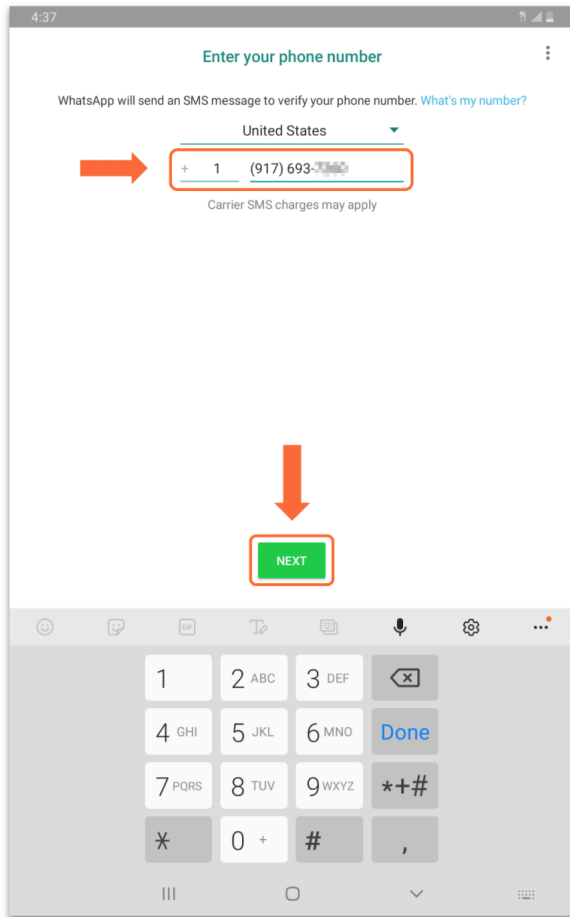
4:37

Enter your phone number

WhatsApp will send an SMS message to verify your phone number. What's my number?

United States

+ 1 (917) 693-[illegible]

Carrier SMS charges may apply

NEXT

GIF

| 1 | 2 ABC | 3 DEF | ⌫ |
|---|---|---|---|
| 4 GHI | 5 JKL | 6 MNO | Done |
| 7 PQRS | 8 TUV | 9 WXYZ | *+# |
| * | 0 + | # | , |